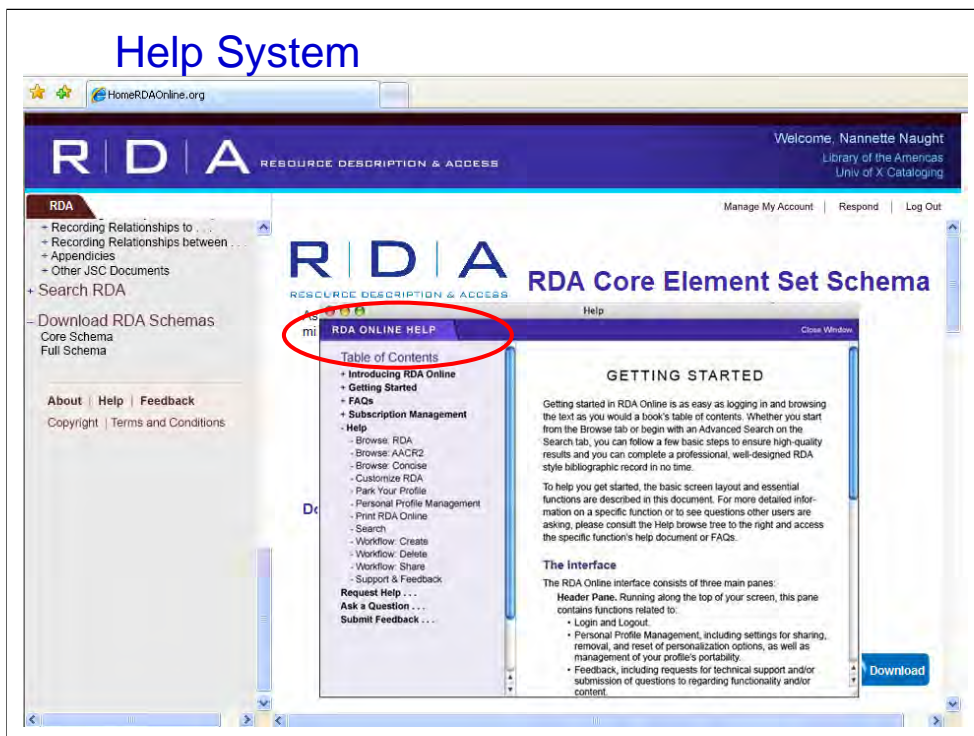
Help System

HomeRDAOnline.org

R | D | A RESOURCE DESCRIPTION & ACCESS

Welcome, Nannette Naught
Library of the Americas
Univ of X Cataloging

RDA

+ Recording Relationships to . . .
+ Recording Relationships between . . .
+ Appendicies
+ Other JSC Documents

+ Search RDA

- Download RDA Schemas
Core Schema
Full Schema

About | Help | Feedback
Copyright | Terms and Conditions

Manage My Account | Respond | Log Out

R | D | A
RESOURCE DESCRIPTION & ACCESS

RDA Core Element Set Schema

As
mi

Do

Help

RDA ONLINE HELP

Close Window

Table of Contents
+ Introducing RDA Online
+ Getting Started
+ FAQs
+ Subscription Management
- Help
- Browse: RDA
- Browse: AACR2
- Browse: Concise
- Customize RDA
- Park Your Profile
- Personal Profile Management
- Print RDA Online
- Search
- Workflow: Create
- Workflow: Delete
- Workflow: Share
- Support & Feedback
Request Help . . .
Ask a Question . . .
Submit Feedback . . .

GETTING STARTED

Getting started in RDA Online is as easy as logging in and browsing the text as you would a book's table of contents. Whether you start from the Browse tab or begin with an Advanced Search on the Search tab, you can follow a few basic steps to ensure high-quality results and you can complete a professional, well-designed RDA style bibliographic record in no time.

To help you get started, the basic screen layout and essential functions are described in this document. For more detailed information on a specific function or to see questions other users are asking, please consult the Help browse tree to the right and access the specific function's help document or FAQs.

The Interface

The RDA Online interface consists of three main panes:

Header Pane. Running along the top of your screen, this pane contains functions related to:
• Login and Logout.
• Personal Profile Management, including settings for sharing, removal, and reset of personalization options, as well as management of your profile's portability.
• Feedback, including requests for technical support and/or submission of questions to regarding functionality and/or content.

Download